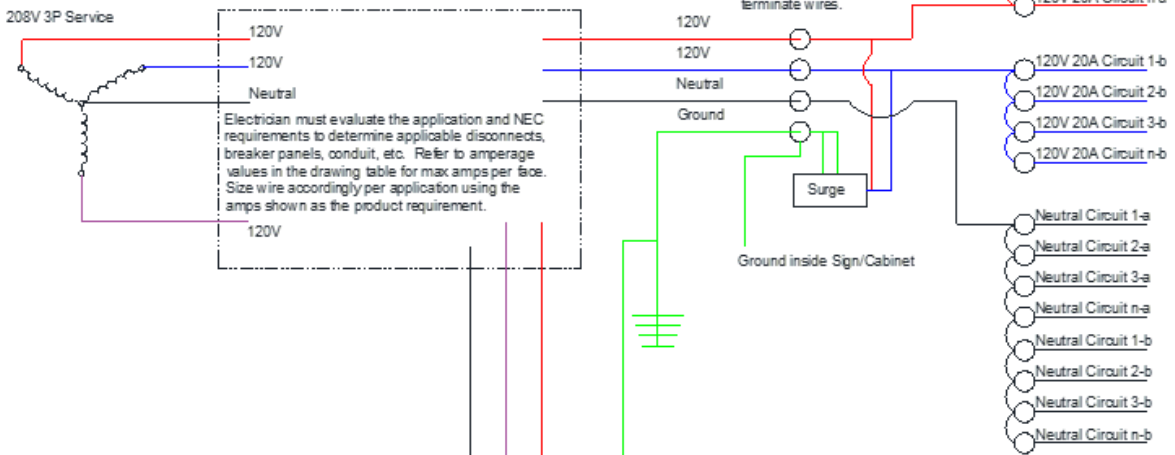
208V 3P Service

120V

120V

Neutral

Electrician must evaluate the application and NEC requirements to determine applicable disconnects, breaker panels, conduit, etc. Refer to amperage values in the drawing table for max amps per face. Size wire accordingly per application using the amps shown as the product requirement.

120V

terminate wires.

120V

120V

Neutral

Ground

Surge

Ground inside Sign/Cabinet

120V 20A Circuit n-a

120V 20A Circuit 1-b

120V 20A Circuit 2-b

120V 20A Circuit 3-b

120V 20A Circuit n-b

Neutral Circuit 1-a

Neutral Circuit 2-a

Neutral Circuit 3-a

Neutral Circuit n-a

Neutral Circuit 1-b

Neutral Circuit 2-b

Neutral Circuit 3-b

Neutral Circuit n-b